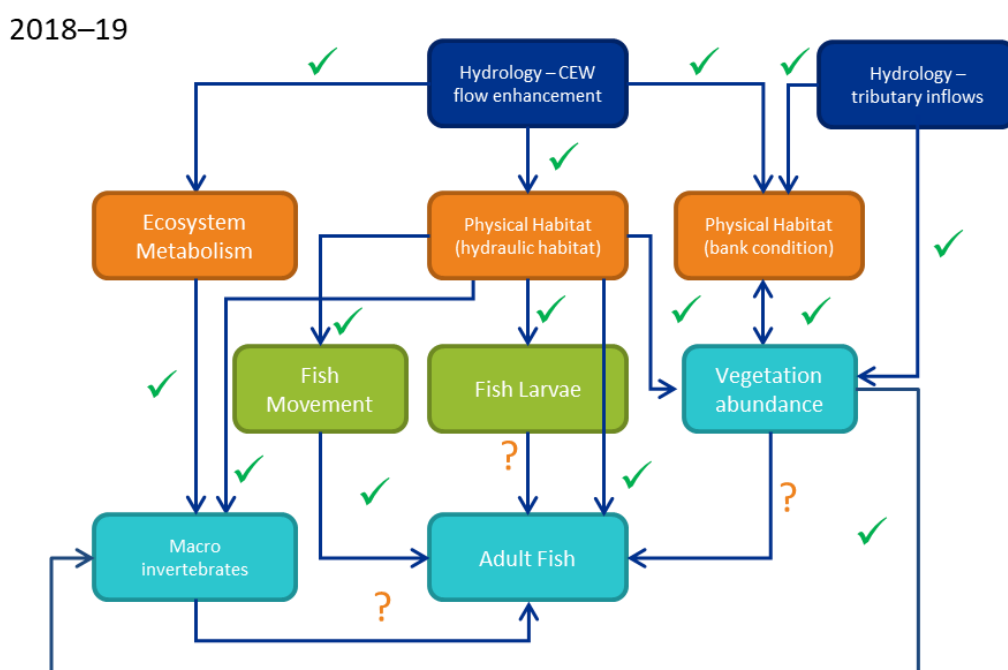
2018–19

Hydrology – CEW flow enhancement

Hydrology – tributary inflows

Ecosystem Metabolism

Physical Habitat (hydraulic habitat)

Physical Habitat (bank condition)

Fish Movement

Fish Larvae

Vegetation abundance

?

?

Macro invertebrates

Adult Fish

?